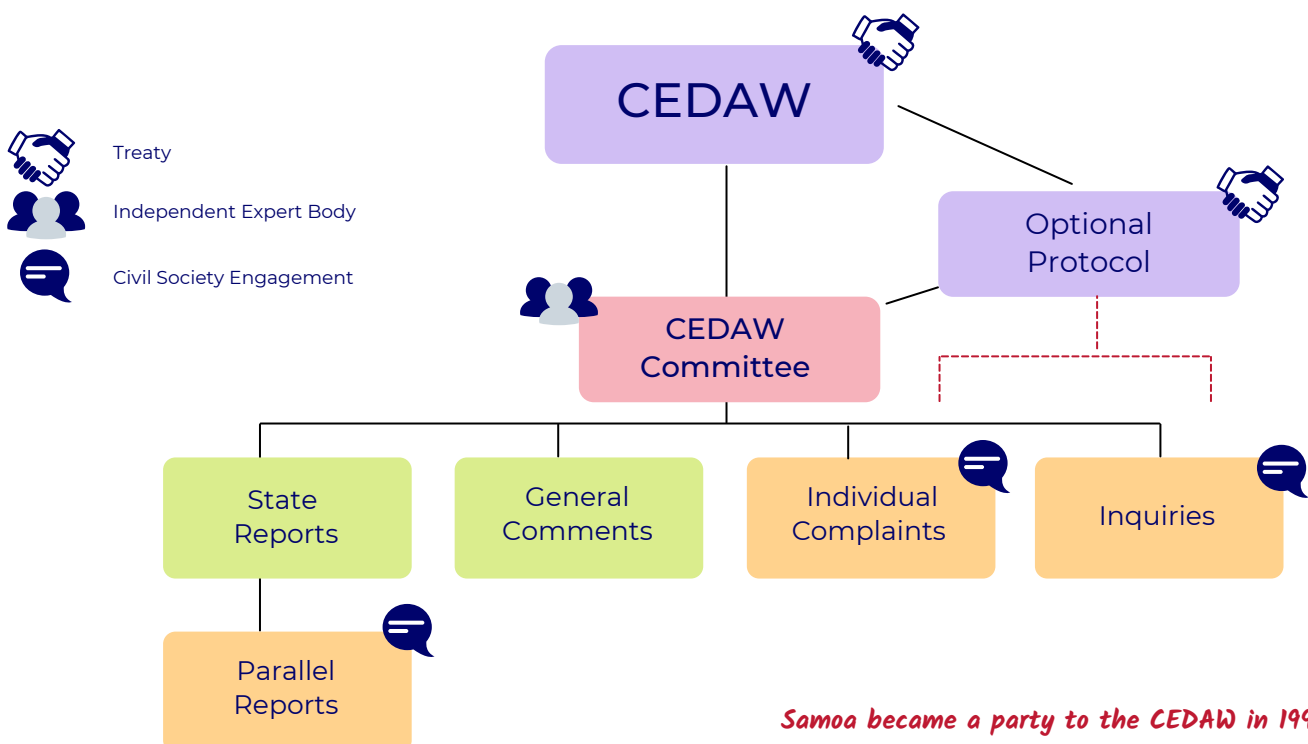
Treaty

Independent Expert Body

Civil Society Engagement

CEDAW

Optional Protocol

CEDAW Committee

State Reports

General Comments

Individual Complaints

Inquiries

Parallel Reports

Samoa became a party to the CEDAW in 19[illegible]